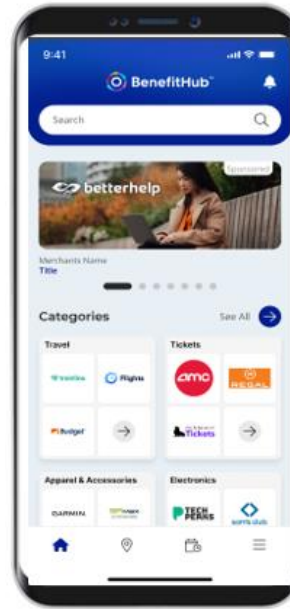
9:41

BenefitHub™

Search

Sponsored

betterhelp

Merchants Name
Title

Categories

See All

Travel

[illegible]

flights

Budget

Tickets

amc

REGAL

Tickets

Apparel & Accessories

GARMIN

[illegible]

Electronics

TECH PERKS

sam's club